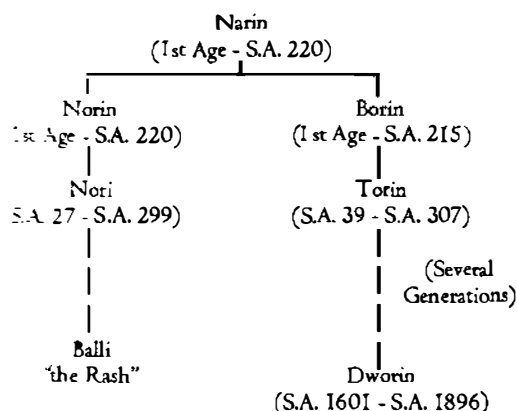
Narin
(1st Age - S.A. 220)

Norin
1st Age - S.A. 220)

Nori
S.A. 27 - S.A. 299)

Balli
"the Rash"

Borin
(1st Age - S.A. 215)

Torin
(S.A. 39 - S.A. 307)

(Several Generations)

Dworin
(S.A. 1601 - S.A. 1896)